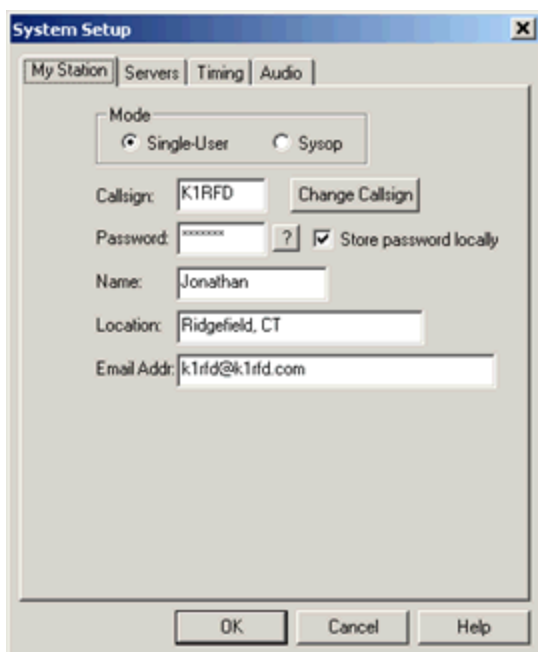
System Setup

My Station | Servers | Timing | Audio

Mode
Single-User
Sysop

Callsign: K1RFD
Change Callsign

Password: *******
?
Store password locally

Name: Jonathan

Location: Ridgefield, CT

Email Addr: k1rfd@k1rfd.com

OK
Cancel
Help